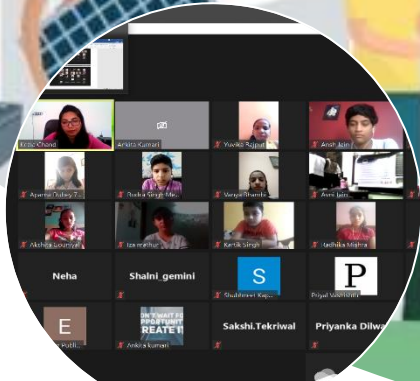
Kriti Chand
Arsita Kumari
Yuvika Rajput
Ansh Jain
Aparna Dubey 7...
Diksha Singh Me...
Vanya Bhamb...
Avni Jain
Akshita Lounlyal
Iza mathur
Kartik Singh
Radhika Mishra
Neha
Shalni_gemini
S
Shubhreet Kap...
P
Priyal Verma
E
... Puthi...
N'T WAIT FO
PPORTUNIT
REATE IT
Ankita Kumari
Sakshi.Tekriwal
Priyanka Dilwa